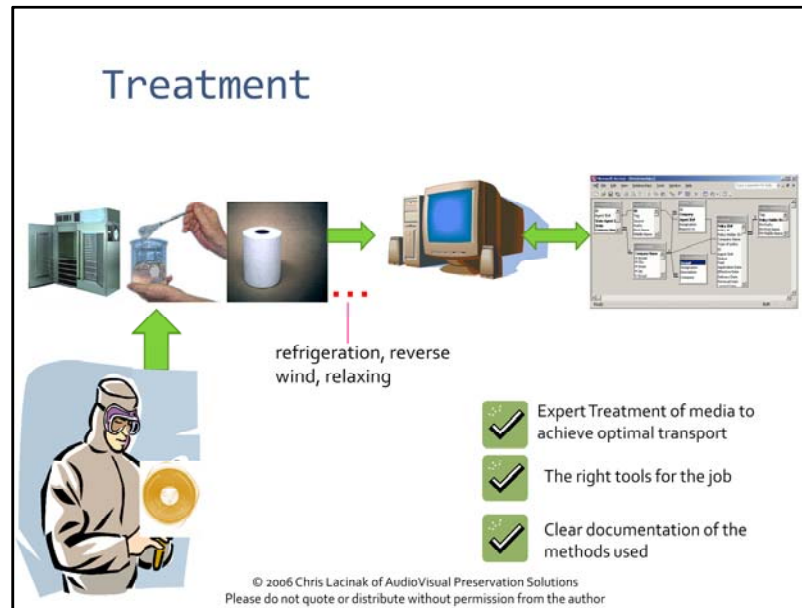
Treatment

...

refrigeration, reverse wind, relaxing

Expert Treatment of media to achieve optimal transport

The right tools for the job

Clear documentation of the methods used

© 2006 Chris Lacinak of AudioVisual Preservation Solutions
Please do not quote or distribute without permission from the author